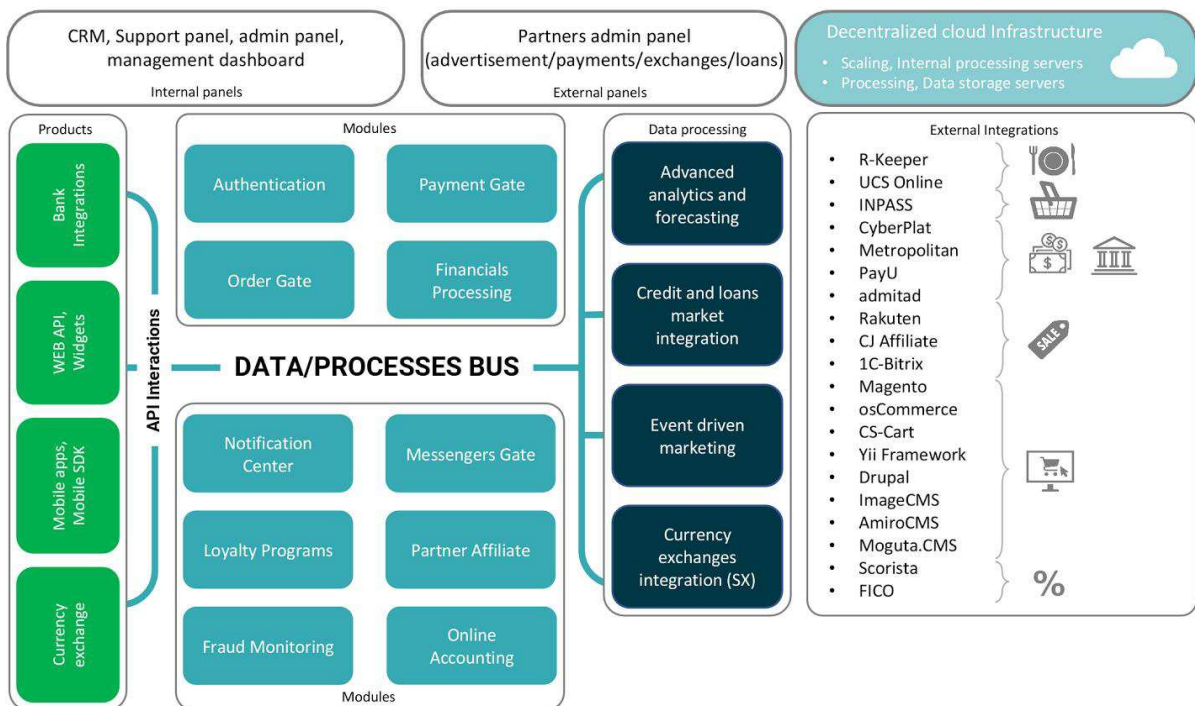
CRM, Support panel, admin panel, management dashboard

Internal panels

Partners admin panel (advertisement/payments/exchanges/loans)

External panels

Decentralized cloud Infrastructure

• Scaling, Internal processing servers
• Processing, Data storage servers

Products

Bank Integrations

WEB API, Widgets

Mobile apps, Mobile SDK

Currency exchange

API Interactions

Modules

Authentication

Payment Gate

Order Gate

Financials Processing

DATA/PROCESSES BUS

Notification Center

Messengers Gate

Loyalty Programs

Partner Affiliate

Fraud Monitoring

Online Accounting

Modules

Data processing

Advanced analytics and forecasting

Credit and loans market integration

Event driven marketing

Currency exchanges integration (SX)

External Integrations

• R-Keeper
• UCS Online
• INPASS
• CyberPlat
• Metropolitan
• PayU
• admitad
• Rakuten
• CJ Affiliate
• 1C-Bitrix
• Magento
• osCommerce
• CS-Cart
• Yii Framework
• Drupal
• ImageCMS
• AmiroCMS
• Moguta.CMS
• Scorista
• FICO

SALE

%